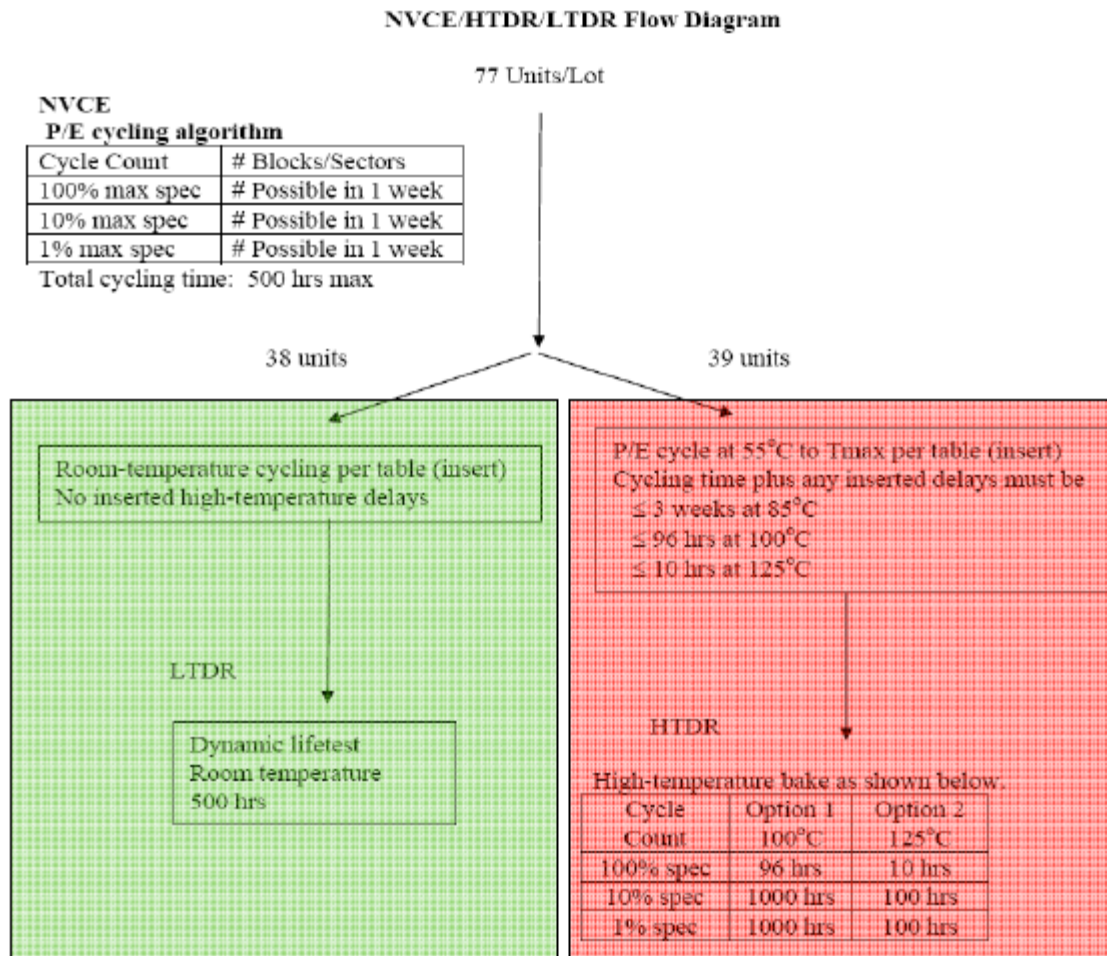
NVCE/HTDR/LTDR Flow Diagram

77 Units/Lot

NVCE
P/E cycling algorithm

| Cycle Count | # Blocks/Sectors |
|---|---|
| 100% max spec | # Possible in 1 week |
| 10% max spec | # Possible in 1 week |
| 1% max spec | # Possible in 1 week |

Total cycling time: 500 hrs max

38 units

39 units

Room-temperature cycling per table (insert)
No inserted high-temperature delays

LTDR

Dynamic lifetest
Room temperature
500 hrs

P/E cycle at 55°C to Tmax per table (insert)
Cycling time plus any inserted delays must be
$\leq$ 3 weeks at 85°C
$\leq$ 96 hrs at 100°C
$\leq$ 10 hrs at 125°C

HTDR

High-temperature bake as shown below.

| Cycle Count | Option 1 100°C | Option 2 125°C |
|---|---|---|
| 100% spec | 96 hrs | 10 hrs |
| 10% spec | 1000 hrs | 100 hrs |
| 1% spec | 1000 hrs | 100 hrs |